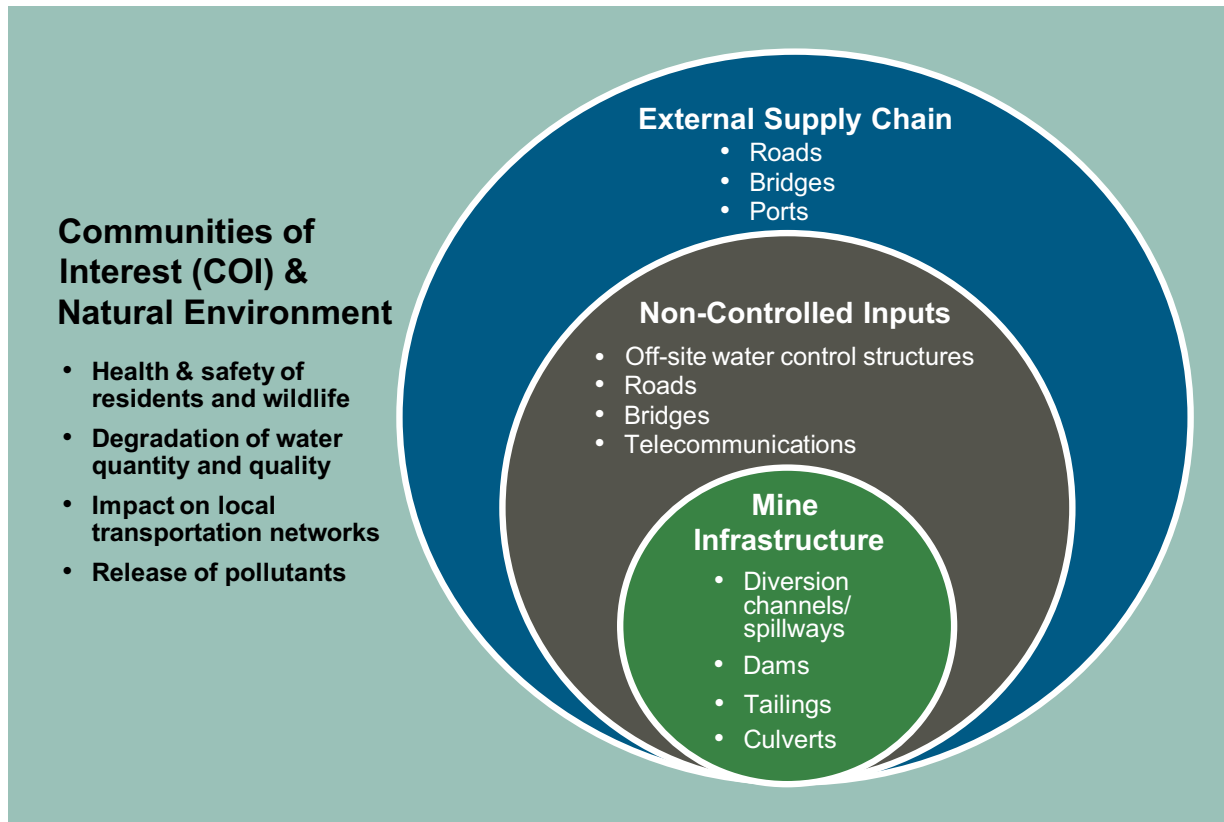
Communities of Interest (COI) & Natural Environment

- Health & safety of residents and wildlife
- Degradation of water quantity and quality
- Impact on local transportation networks
- Release of pollutants

External Supply Chain
- Roads
- Bridges
- Ports

Non-Controlled Inputs
- Off-site water control structures
- Roads
- Bridges
- Telecommunications

Mine Infrastructure
- Diversion channels/ spillways
- Dams
- Tailings
- Culverts